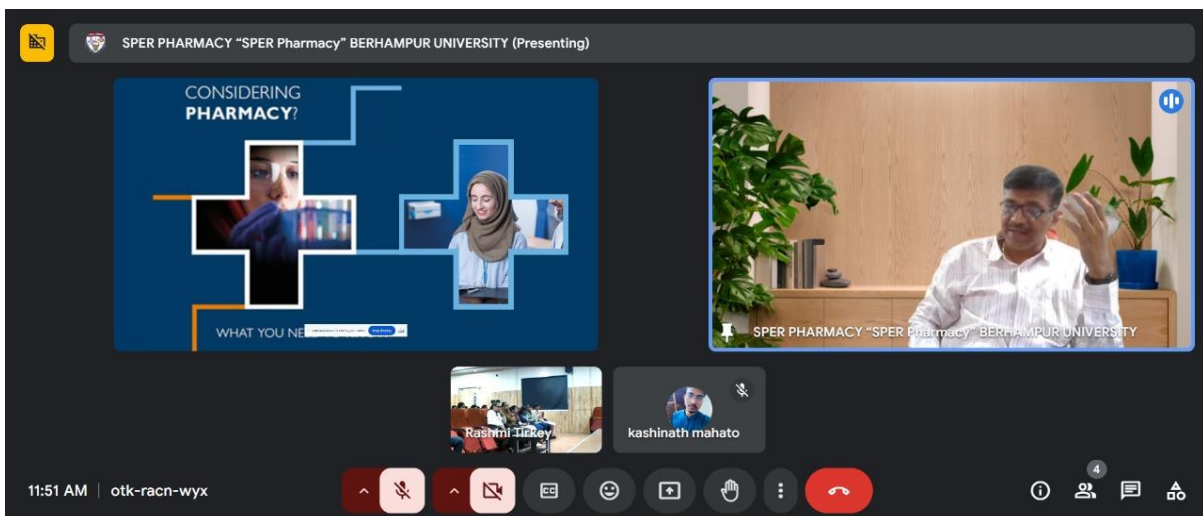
SPER PHARMACY "SPER Pharmacy" BERHAMPUR UNIVERSITY (Presenting)

CONSIDERING
PHARMACY?

WHAT YOU NE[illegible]

SPER PHARMACY "SPER Pharmacy" BERHAMPUR UNIVERSITY

Rashmi Tirkey

kashinath mahato

11:51 AM | otk-racn-wyx

4